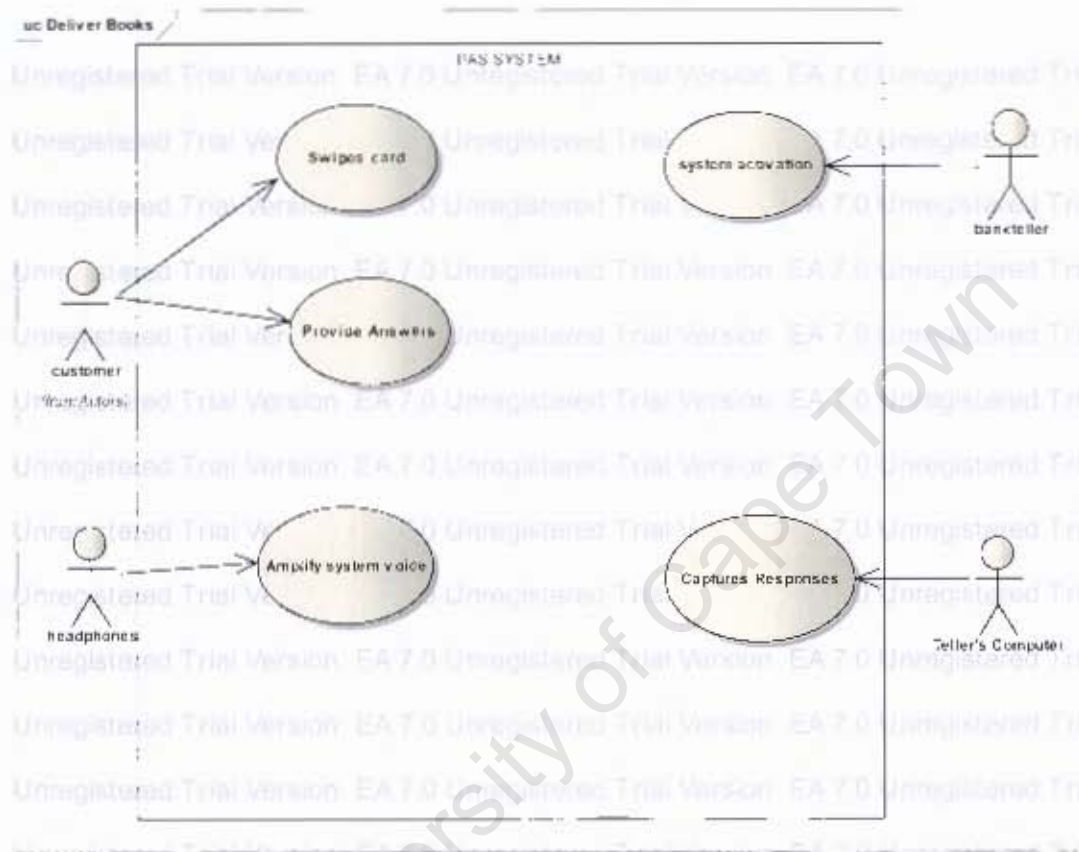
uc Deliver Books

PAS SYSTEM

Unregistered Trial Version EA 7.0 Unregistered Trial Version EA 7.0 Unregistered Tri

Swipes card

system activation

bankteller

Provide Answers

customer

Amplify system voice

headphones

Captures Responses

Teller's Computer

Unregistered Trial Version EA 7.0 Unregistered Trial Version EA 7.0 Unregistered Tri

Unregistered Trial Version EA 7.0 Unregistered Trial Version EA 7.0 Unregistered Tri

Unregistered Trial Version EA 7.0 Unregistered Trial Version EA 7.0 Unregistered Tri

University of Cape Town